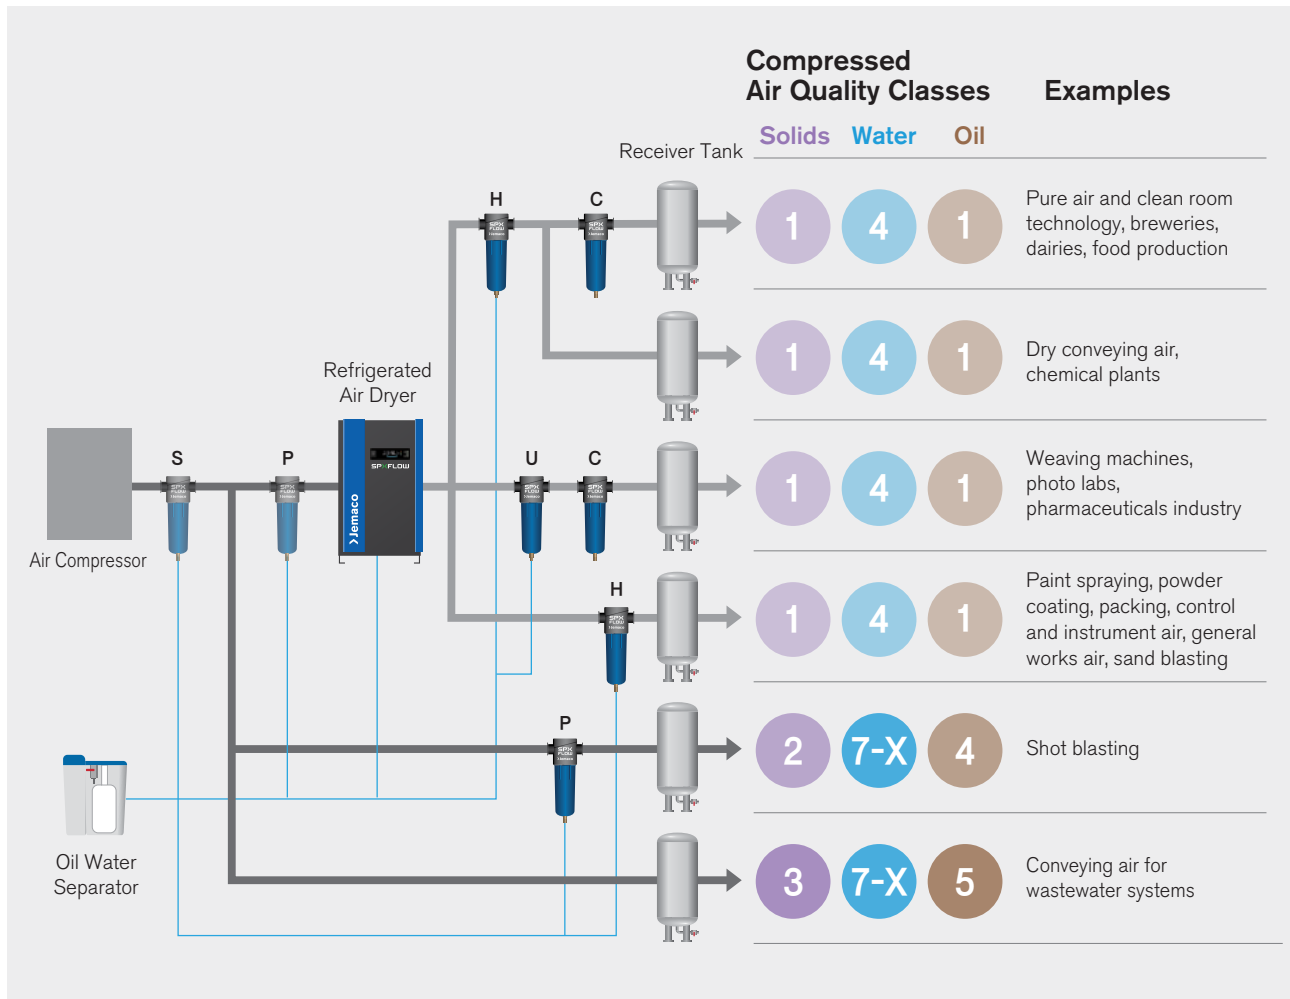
Compressed Air Quality Classes

Examples

Solids Water Oil

Receiver Tank

H C

1 4 1

Pure air and clean room technology, breweries, dairies, food production

1 4 1

Dry conveying air, chemical plants

Refrigerated Air Dryer

SPXFLOW

Jemaco

S P U C

1 4 1

Weaving machines, photo labs, pharmaceuticals industry

Air Compressor

H

1 4 1

Paint spraying, powder coating, packing, control and instrument air, general works air, sand blasting

P

2 7-X 4

Shot blasting

Oil Water Separator

3 7-X 5

Conveying air for wastewater systems